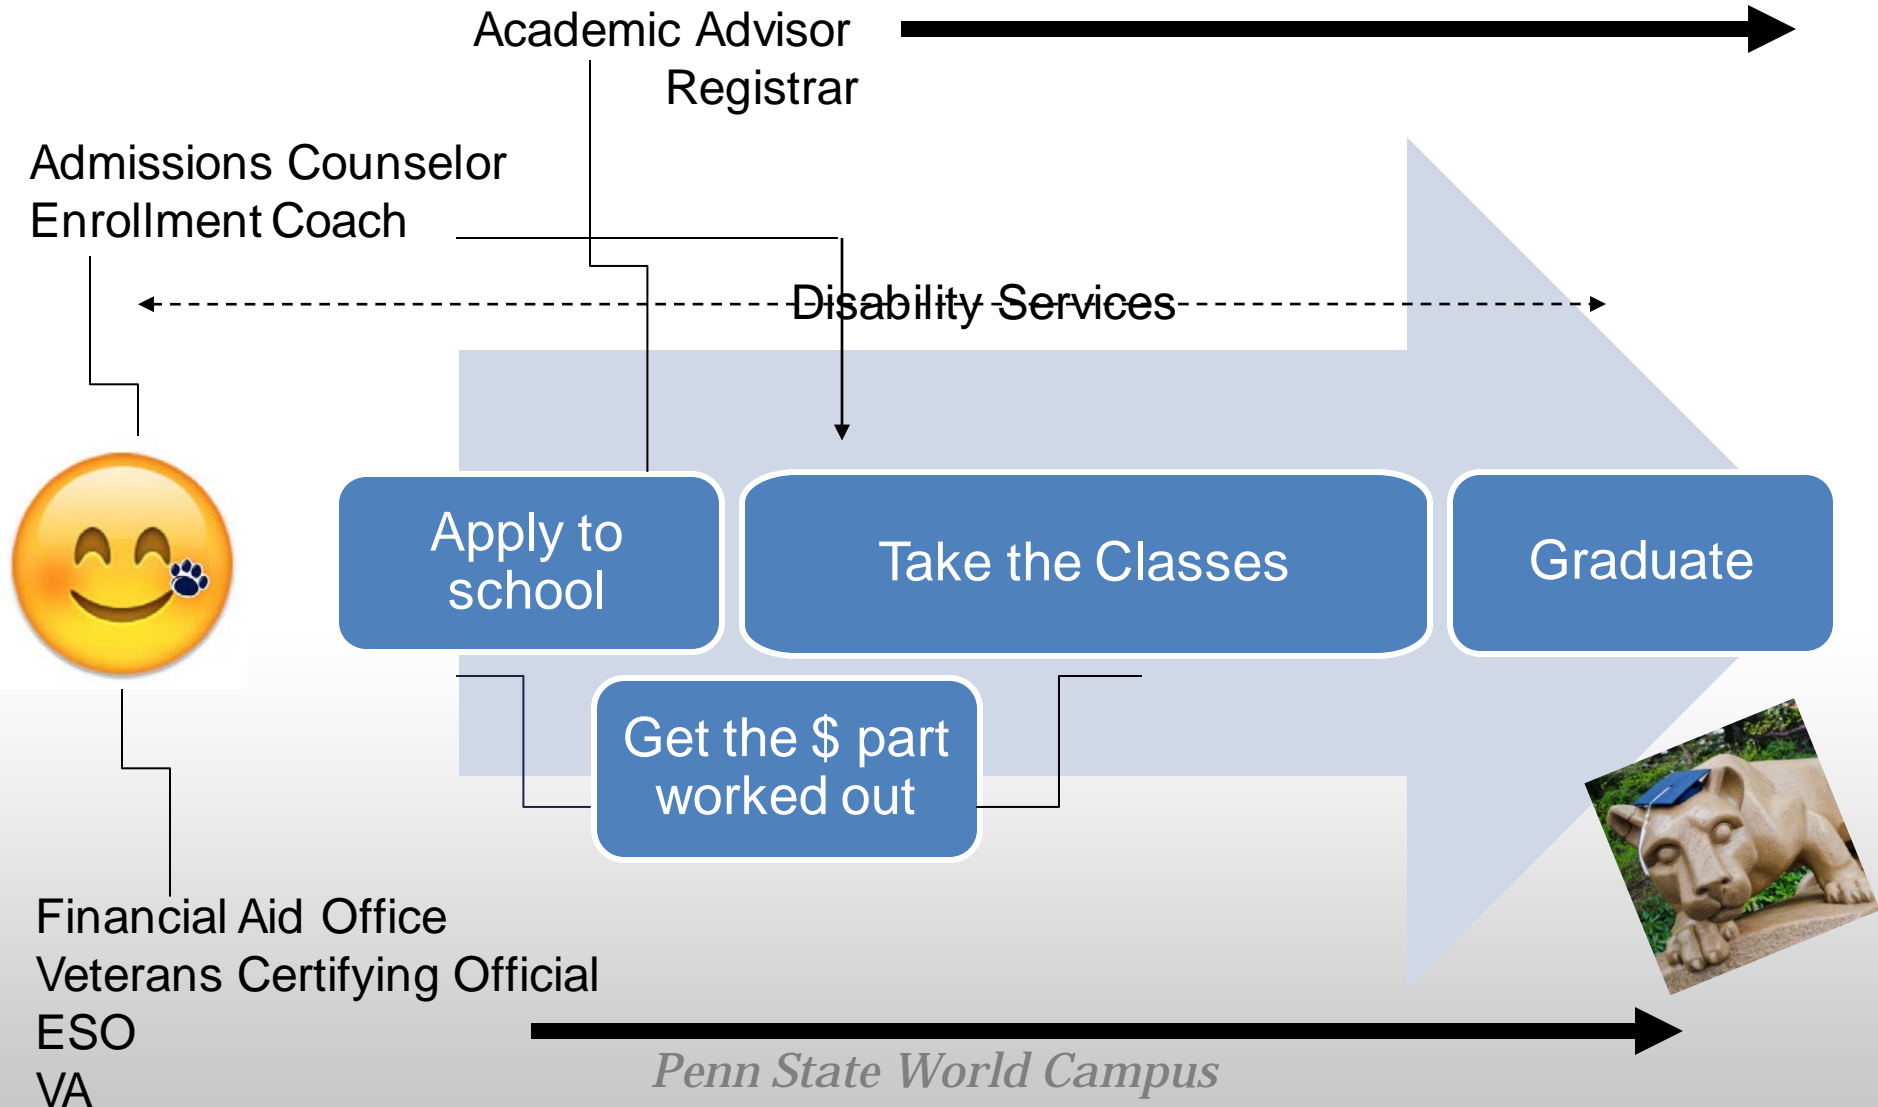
Academic Advisor
Registrar

Admissions Counselor
Enrollment Coach

Disability Services

Apply to school

Take the Classes

Graduate

Get the $ part worked out

Financial Aid Office
Veterans Certifying Official
ESO
VA

Penn State World Campus